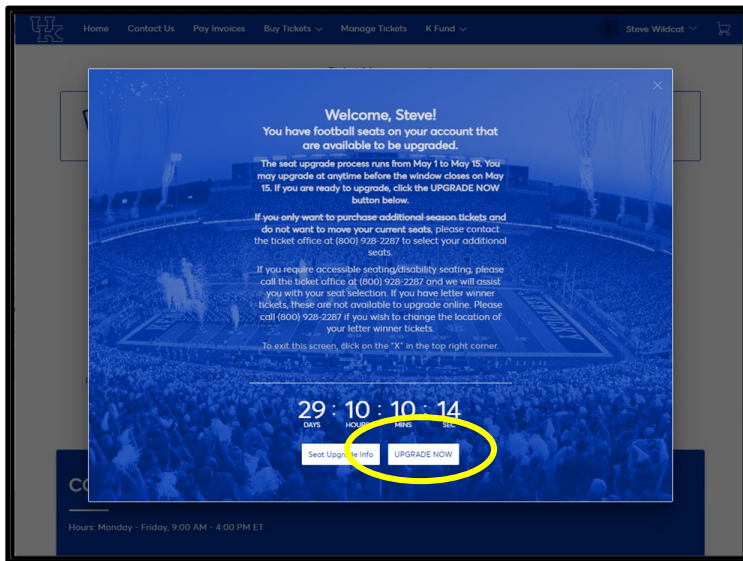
UK

Home Contact Us Pay Invoices Buy Tickets Manage Tickets K Fund Steve Wildcat

×

Welcome, Steve!
You have football seats on your account that are available to be upgraded.

The seat upgrade process runs from May 1 to May 15. You may upgrade at anytime before the window closes on May 15. If you are ready to upgrade, click the UPGRADE NOW button below.

If you only want to purchase additional season tickets and do not want to move your current seats, please contact the ticket office at (800) 928-2287 to select your additional seats.

If you require accessible seating/disability seating, please call the ticket office at (800) 928-2287 and we will assist you with your seat selection. If you have letter winner tickets, these are not available to upgrade online. Please call (800) 928-2287 if you wish to change the location of your letter winner tickets.

To exit this screen, click on the "X" in the top right corner.

29 : 10 : 10 : 14
DAYS HOURS MINS SEC

Seat Upgrade Info UPGRADE NOW

CO

Hours: Monday - Friday, 9:00 AM - 4:00 PM ET